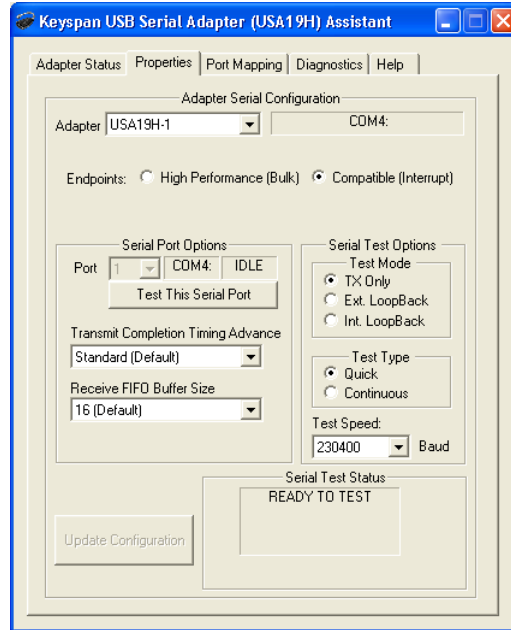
Keyspan USB Serial Adapter (USA19H) Assistant

Adapter Status | Properties | Port Mapping | Diagnostics | Help

Adapter Serial Configuration

Adapter USA19H-1 COM4:

Endpoints: High Performance (Bulk) Compatible (Interrupt)

Serial Port Options

Port 1 COM4: IDLE

Test This Serial Port

Transmit Completion Timing Advance

Standard (Default)

Receive FIFO Buffer Size

16 (Default)

Serial Test Options

Test Mode

TX Only

Ext. LoopBack

Int. LoopBack

Test Type

Quick

Continuous

Test Speed:

230400 Baud

Serial Test Status

READY TO TEST

Update Configuration